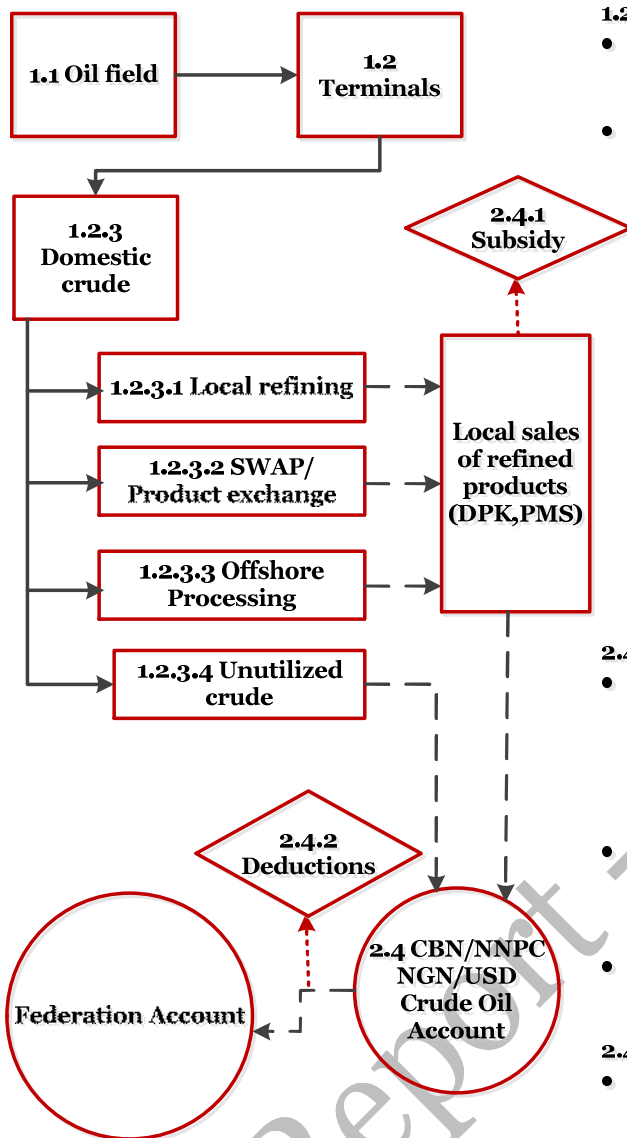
1.1 Oil field

1.2 Terminals

1.2.3 Domestic crude

2.4.1 Subsidy

1.2.3.1 Local refining

1.2.3.2 SWAP/ Product exchange

1.2.3.3 Offshore Processing

1.2.3.4 Unutilized crude

Local sales of refined products (DPK,PMS)

2.4.2 Deductions

Federation Account

2.4 CBN/NNPC NGN/USD Crude Oil Account

1.2 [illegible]

2.4 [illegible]

2.4 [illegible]

Report